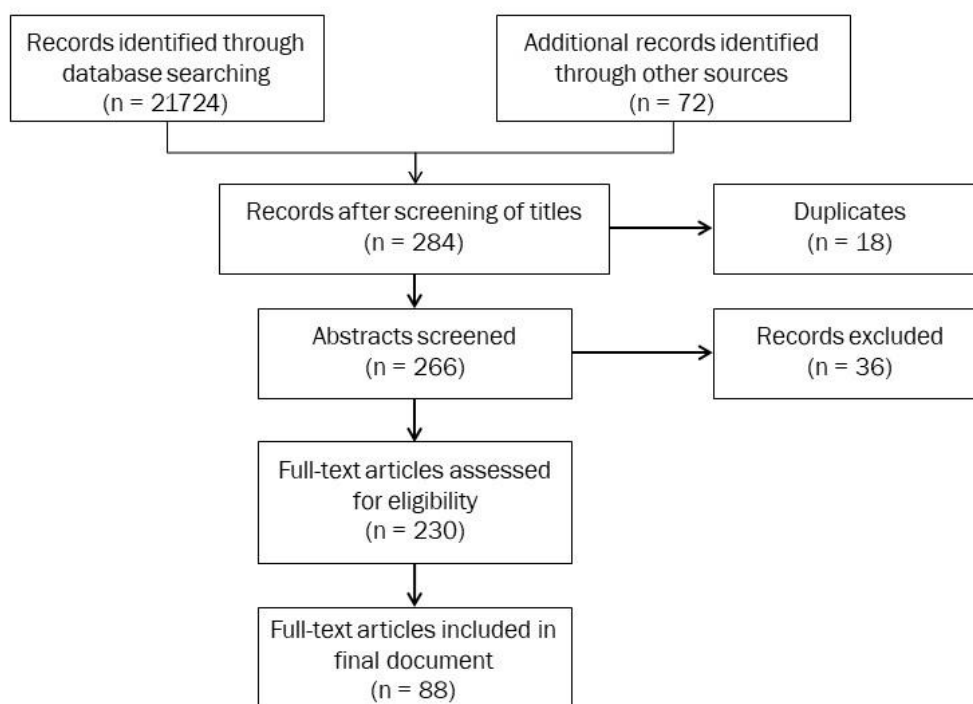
Records identified through database searching
(n = 21724)

Additional records identified through other sources
(n = 72)

Records after screening of titles
(n = 284)

Duplicates
(n = 18)

Abstracts screened
(n = 266)

Records excluded
(n = 36)

Full-text articles assessed for eligibility
(n = 230)

Full-text articles included in final document
(n = 88)